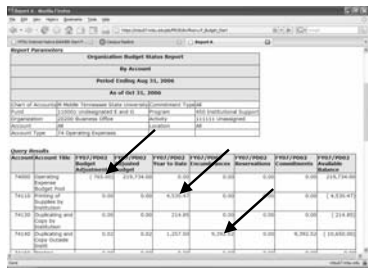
Report 4 - Mozilla Firefox

Report 4

Report Parameters

| Organization Budget Status Report |
|---|
| By Account |
| Period Ending Aug 31, 2006 |
| As of Oct 31, 2006 |

| Chart of Accounts | M Middle Tennessee State University | Commitment Type | All |
|---|---|---|---|
| Fund | 110001 Undesignated E and G | Program | 950 Institutional Support |
| Organization | 25200 Business Office | Activity | 111111 Unassigned |
| Account | | Location | All |
| Account Type | 74 Operating Expenses | | |

Query Results

| Account | Account Title | FY07/PD02 Budget Adjustment | FY07/PD02 Adjusted Budget | FY07/PD02 Year to Date | FY07/PD02 Encumbrances | FY07/PD02 Reservations | FY07/PD02 Commitments | FY07/PD02 Available Balance |
|---|---|---|---|---|---|---|---|---|
| 74000 | Operating Expense Budget Pool | [ 768.00] | 219,734.00 | 0.00 | 0.00 | 0.00 | 0.00 | 219,734.00 |
| 74110 | Printing of Supplies by Institution | 0.00 | 0.00 | 4,530.47 | 0.00 | 0.00 | 0.00 | [ 4,530.47] |
| 74130 | Duplicating and Copy by Institution | 0.00 | 0.00 | 214.85 | 0.00 | 0.00 | 0.00 | [ 214.85] |
| 74140 | Duplicating and Copy Outside Instit | 0.00 | 0.00 | 1,257.50 | 9,240.00 | 0.00 | 9,992.52 | [ 10,490.00] |